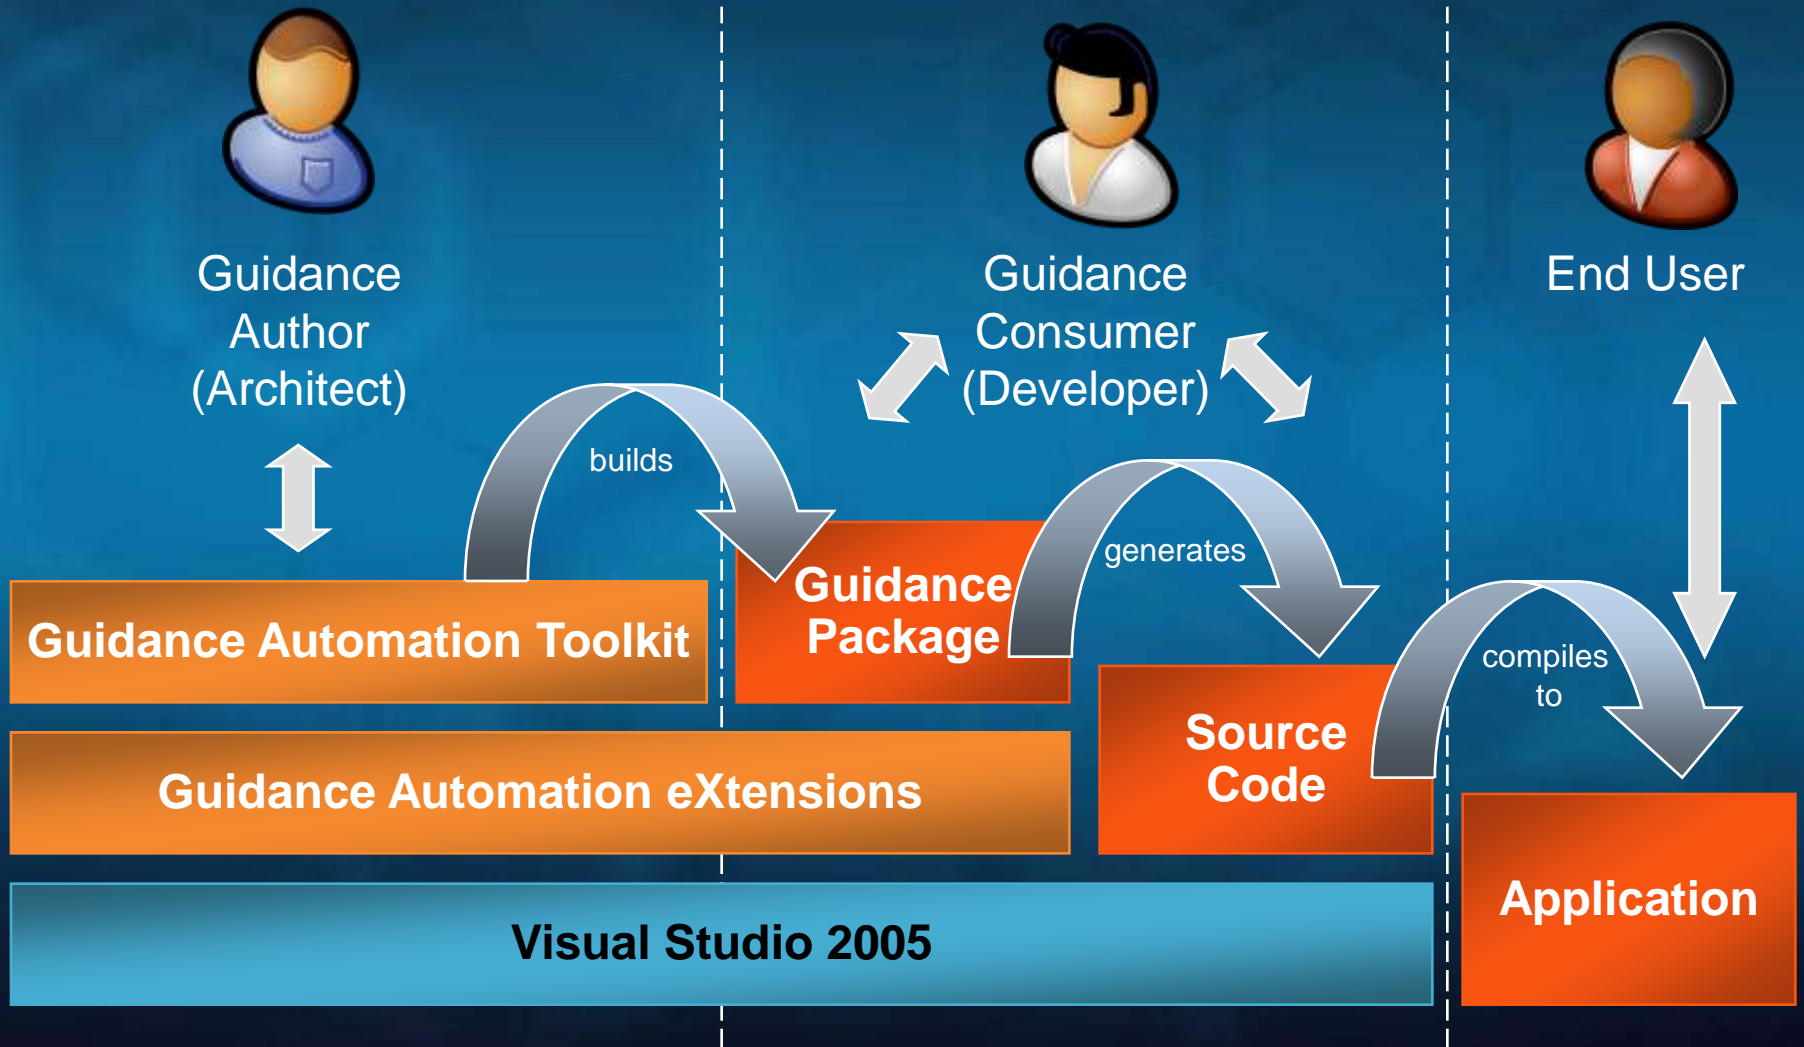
Guidance Author (Architect)

Guidance Consumer (Developer)

End User

builds

generates

compiles to

Guidance Automation Toolkit

Guidance Package

Source Code

Guidance Automation eXtensions

Visual Studio 2005

Application